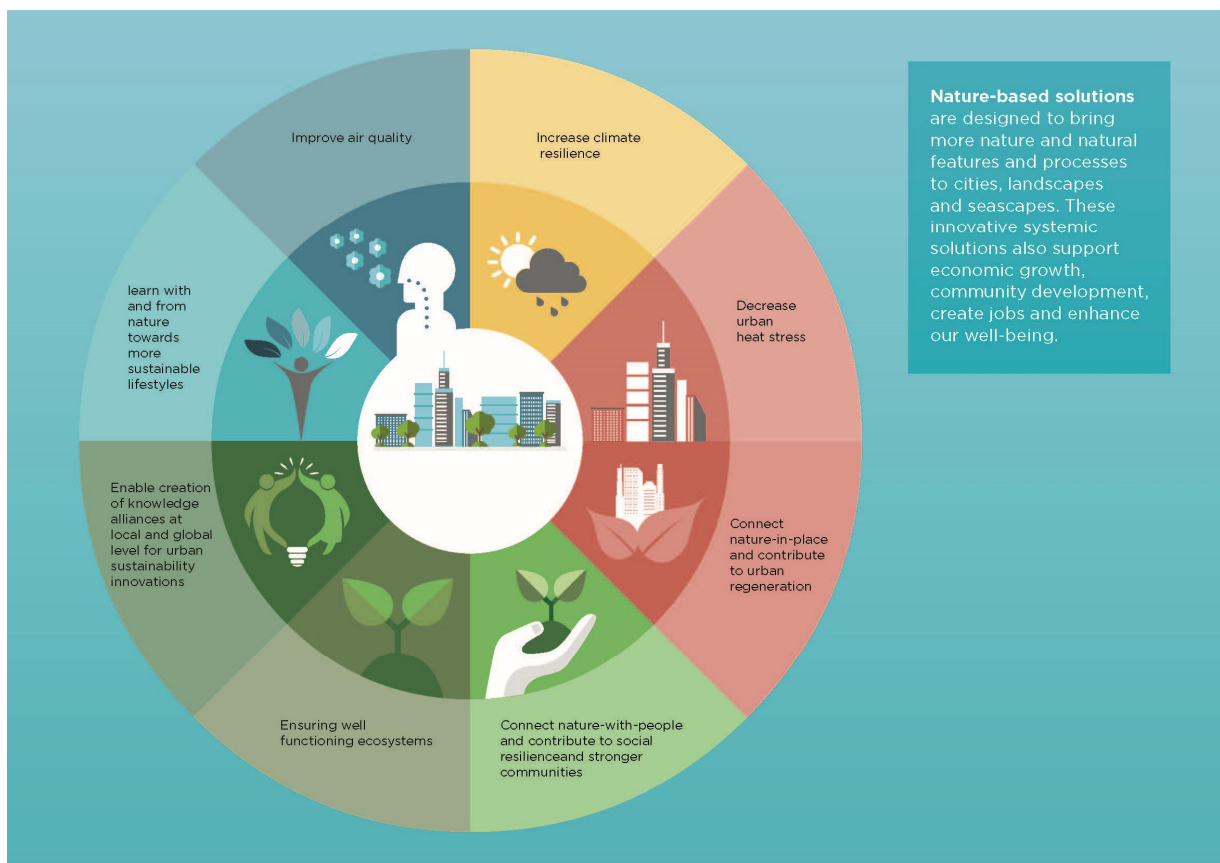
Improve air quality

Increase climate resilience

Decrease urban heat stress

Connect nature-in-place and contribute to urban regeneration

Connect nature-with-people and contribute to social resilienceand stronger communities

Ensuring well functioning ecosystems

Enable creation of knowledge alliances at local and global level for urban sustainability innovations

learn with and from nature towards more sustainable lifestyles

**Nature-based solutions** are designed to bring more nature and natural features and processes to cities, landscapes and seascapes. These innovative systemic solutions also support economic growth, community development, create jobs and enhance our well-being.